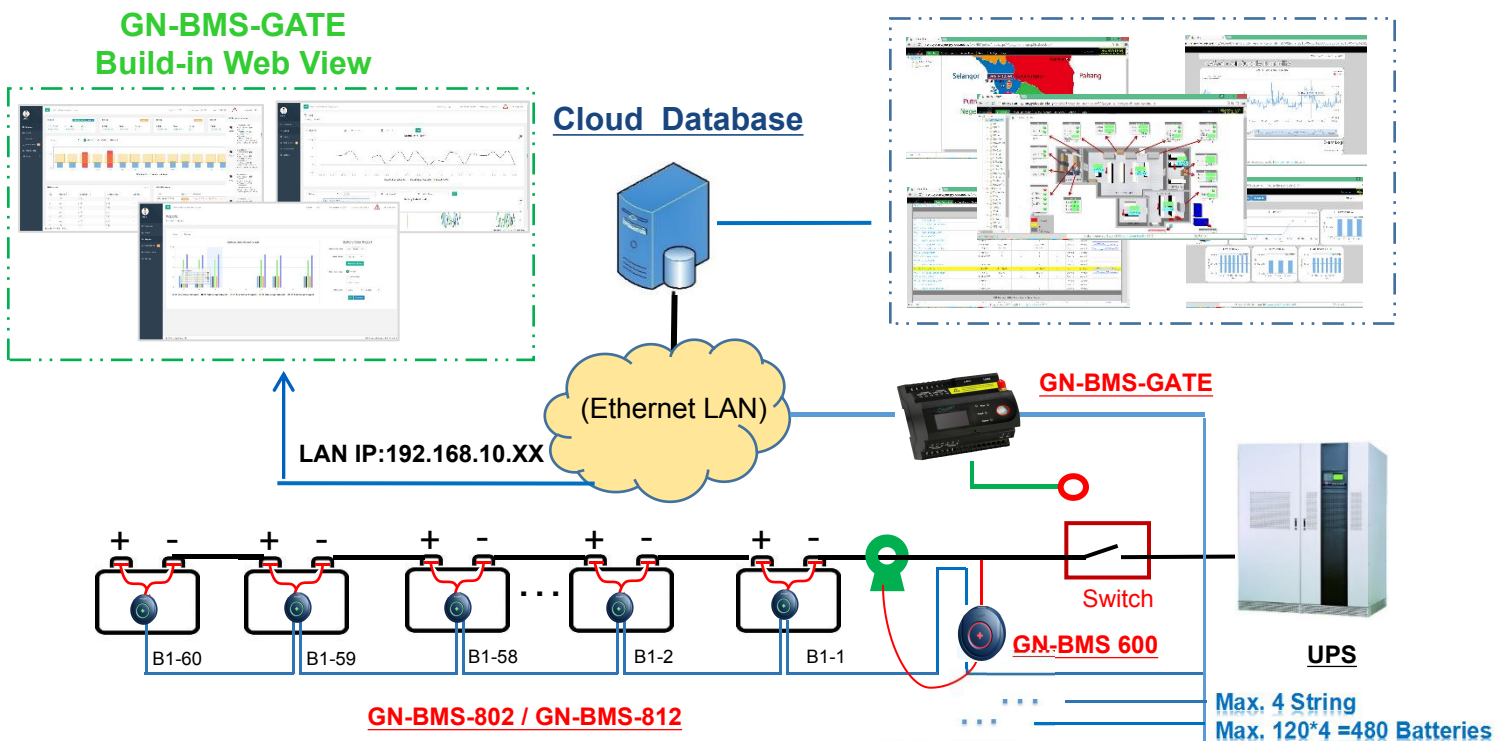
GN-BMS-GATE
Build-in Web View

Cloud Database

(Ethernet LAN)

GN-BMS-GATE

LAN IP:192.168.10.XX

+ - + - + - + - + -

B1-60 B1-59 B1-58 B1-2 B1-1

Switch

GN-BMS 600

UPS

GN-BMS-802 / GN-BMS-812

Max. 4 String
Max. 120*4 =480 Batteries